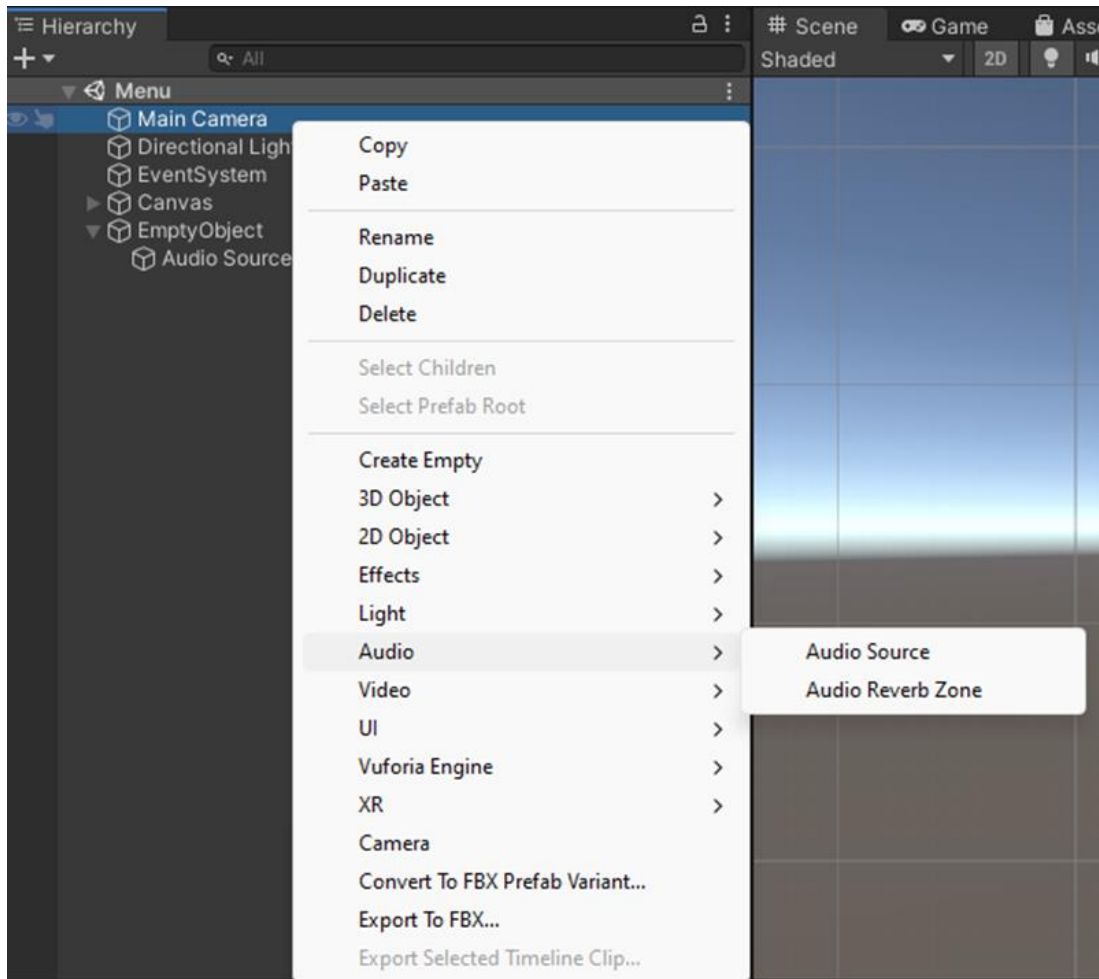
Hierarchy
All
Menu
Main Camera
Directional Ligh
EventSystem
Canvas
EmptyObject
Audio Source

Scene
Game
Ass
Shaded
2D

Copy
Paste
Rename
Duplicate
Delete
Select Children
Select Prefab Root
Create Empty
3D Object >
2D Object >
Effects >
Light >
Audio >
Video >
UI >
Vuforia Engine >
XR >
Camera
Convert To FBX Prefab Variant...
Export To FBX...
Export Selected Timeline Clip...

Audio Source
Audio Reverb Zone